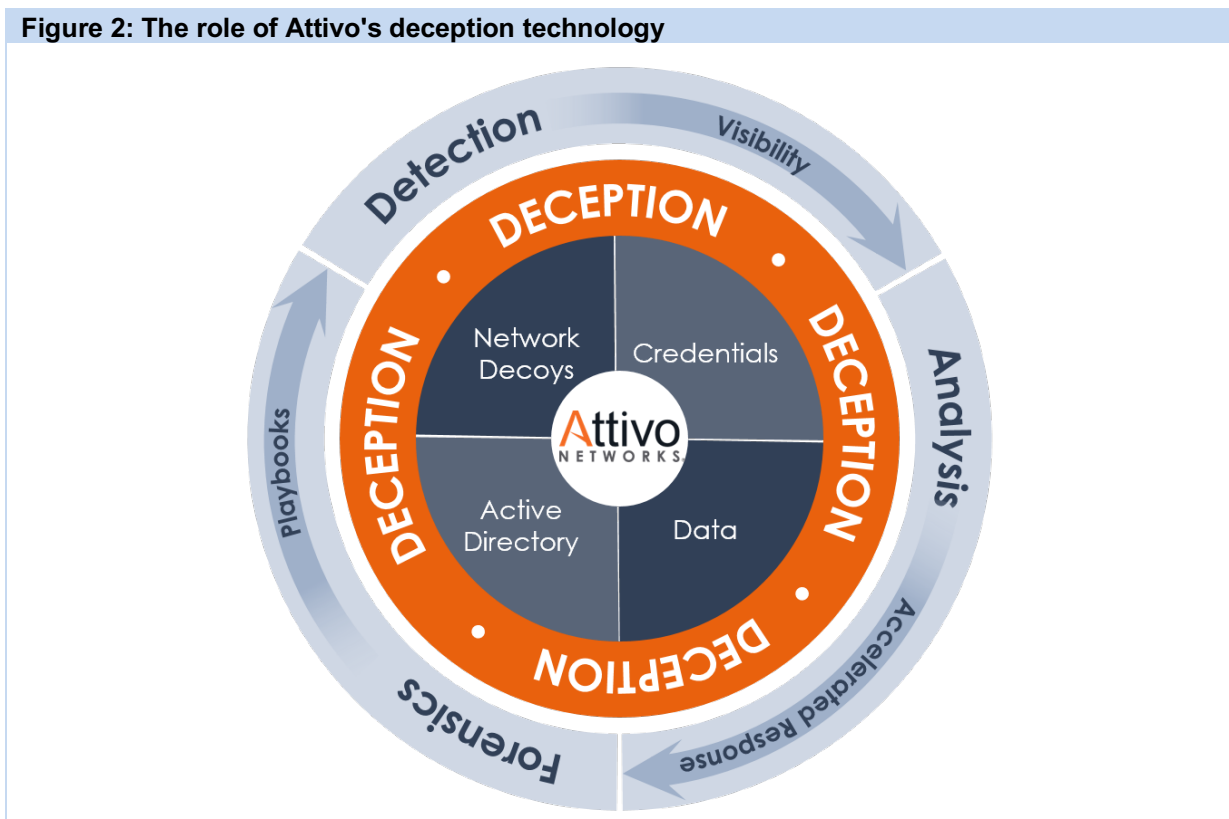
Figure 2: The role of Attivo's deception technology

Detection
Visibility
Analysis
Accelerated Response
Forensics
Playbooks

DECEPTION
DECEPTION
DECEPTION
DECEPTION

Network Decoys
Credentials
Active Directory
Data

Attivo
NETWORKS